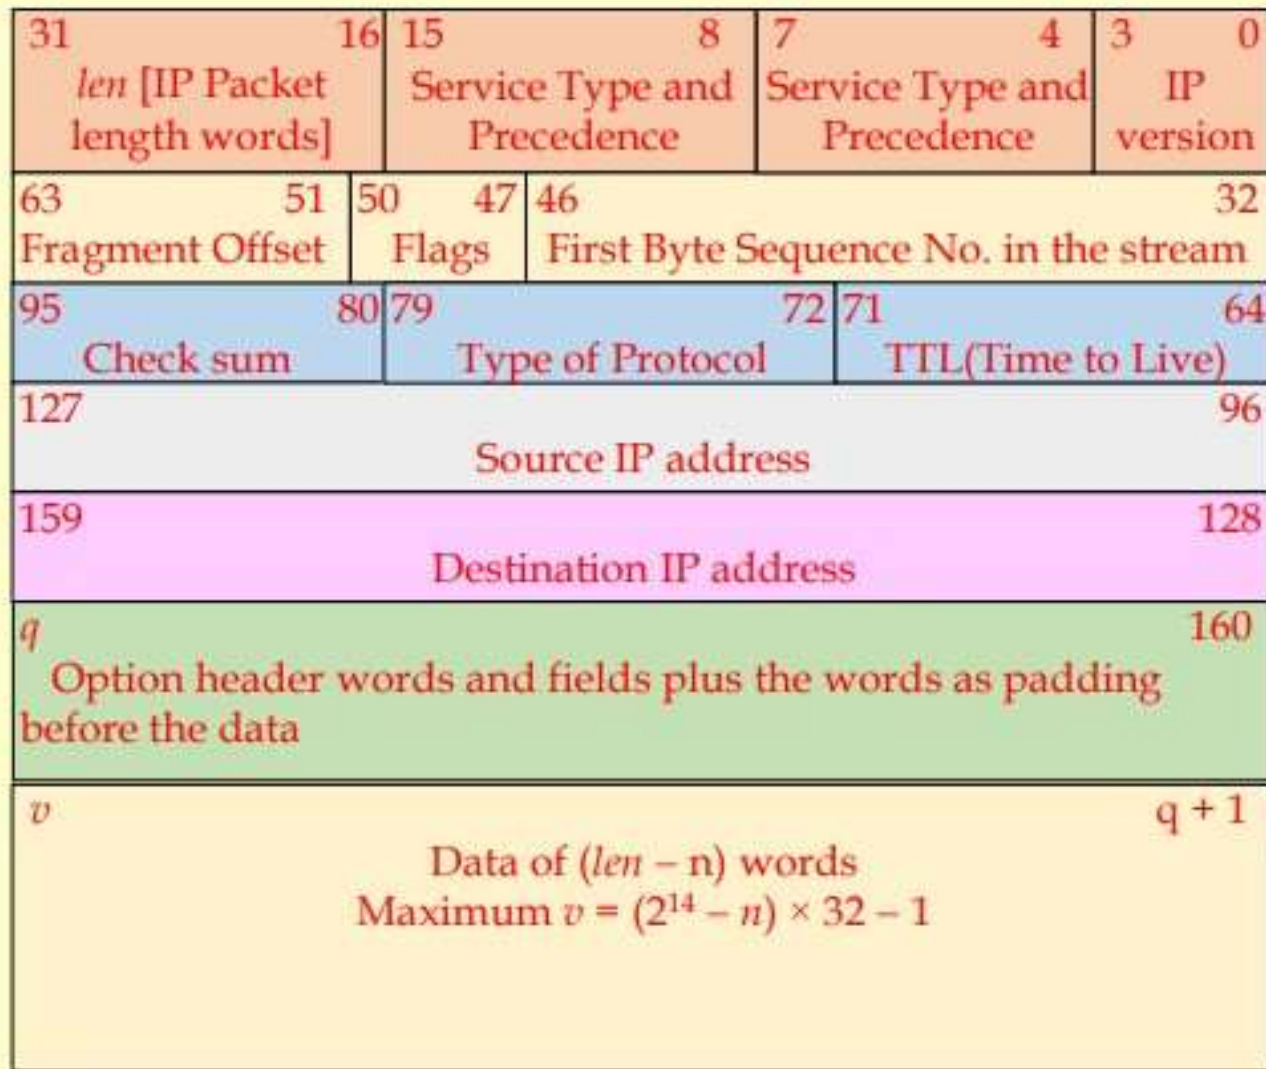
| 31 16<br>len [IP Packet length words] | 15 8<br>Service Type and Precedence | 7 4<br>Service Type and Precedence | 3 0<br>IP version |
|---|---|---|---|

| 63 51<br>Fragment Offset | 50 47<br>Flags | 46 32<br>First Byte Sequence No. in the stream |
|---|---|---|

| 95 80<br>Check sum | 79 72<br>Type of Protocol | 71 64<br>TTL(Time to Live) |
|---|---|---|

127 96
Source IP address

159 128
Destination IP address

q 160
Option header words and fields plus the words as padding before the data

v q + 1
Data of (len – n) words
Maximum $v = (2^{14} - n) \times 32 - 1$